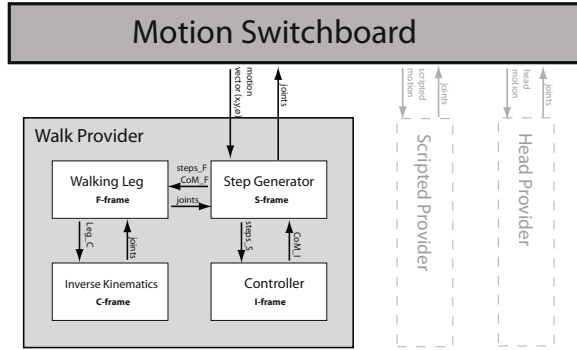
Motion Switchboard

motion vector (x,y,θ)

joints

scripted motion

joints

head motion

joints

Walk Provider

Walking Leg
F-frame

steps_F
CoM_F

joints

Step Generator
S-frame

Leg_C

joints

steps_S

CoM_I

Inverse Kinematics
C-frame

Controller
I-frame

Scripted Provider

Head Provider